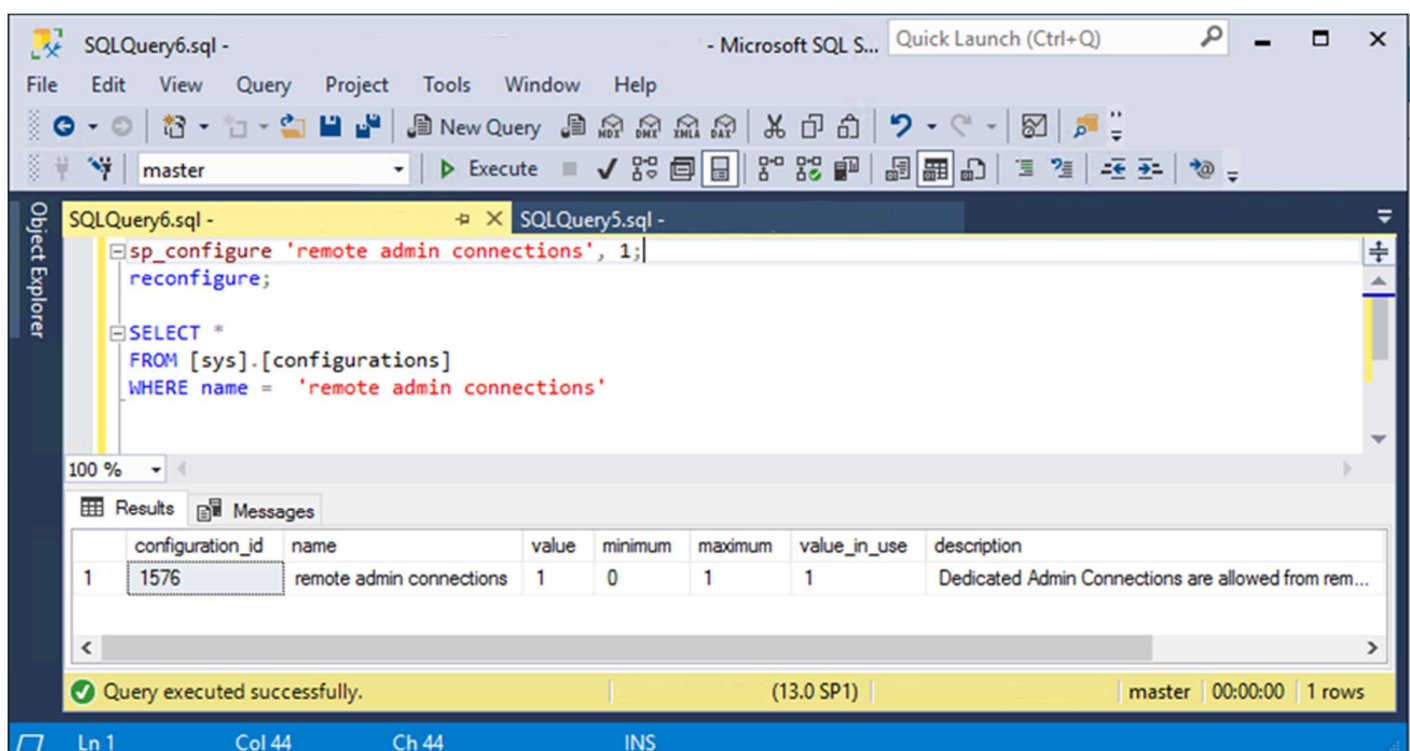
SQLQuery6.sql - - Microsoft SQL S... Quick Launch (Ctrl+Q)

File Edit View Query Project Tools Window Help

New Query

master Execute

Object Explorer

SQLQuery6.sql - SQLQuery5.sql -

sp_configure 'remote admin connections', 1;
reconfigure;

SELECT *
FROM [sys].[configurations]
WHERE name = 'remote admin connections'

100 %

Results Messages

| | configuration_id | name | value | minimum | maximum | value_in_use | description |
|---|---|---|---|---|---|---|---|
| 1 | 1576 | remote admin connections | 1 | 0 | 1 | 1 | Dedicated Admin Connections are allowed from rem... |

Query executed successfully. (13.0 SP1) master 00:00:00 1 rows

Ln 1 Col 44 Ch 44 INS